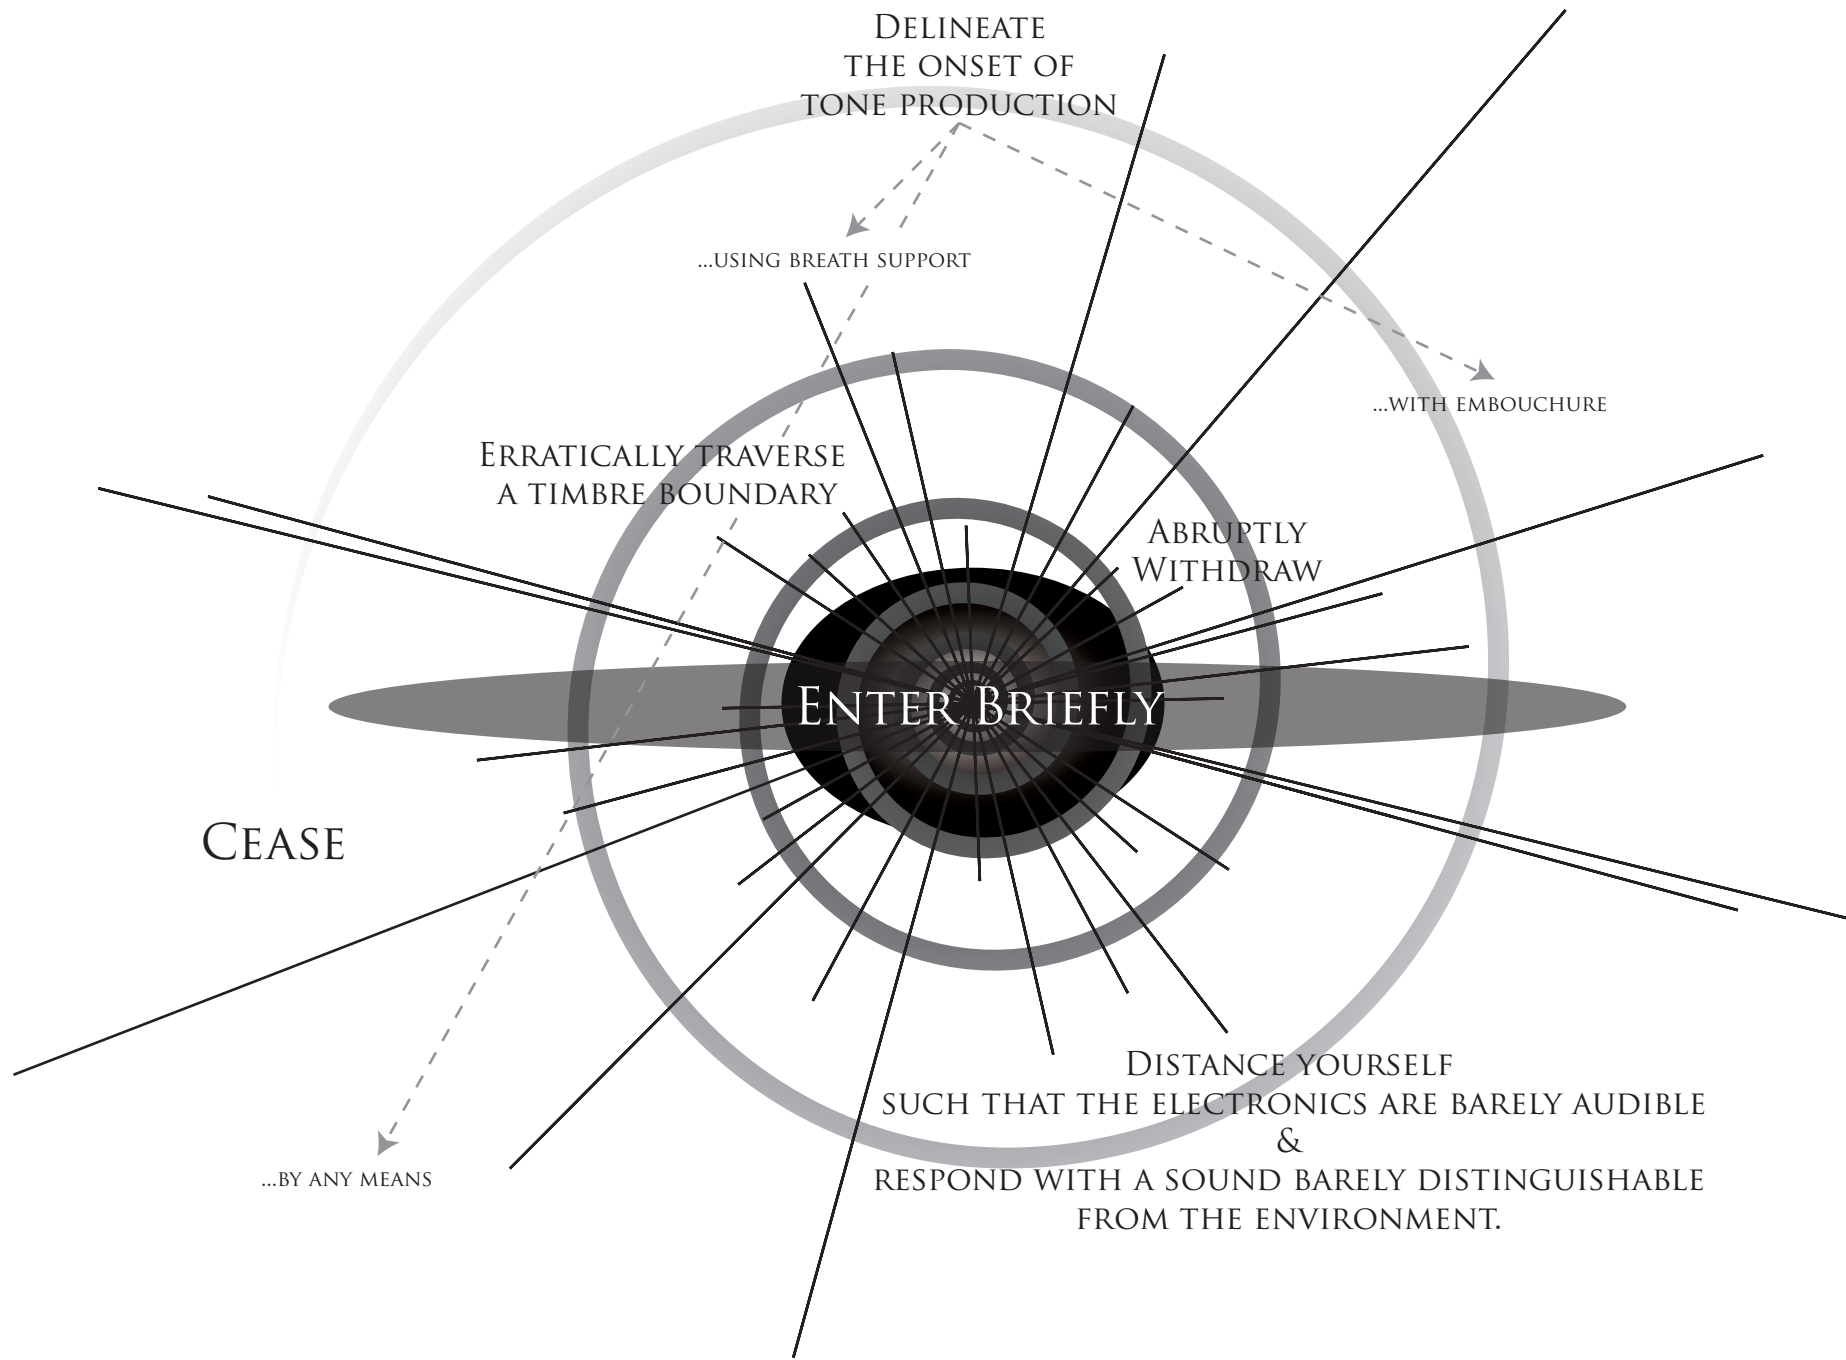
Delineate the onset of tone production

...using breath support

...with embouchure

Erratically traverse a timbre boundary

Abruptly Withdraw

Enter Briefly

Cease

Distance yourself such that the electronics are barely audible & respond with a sound barely distinguishable from the environment.

...by any means